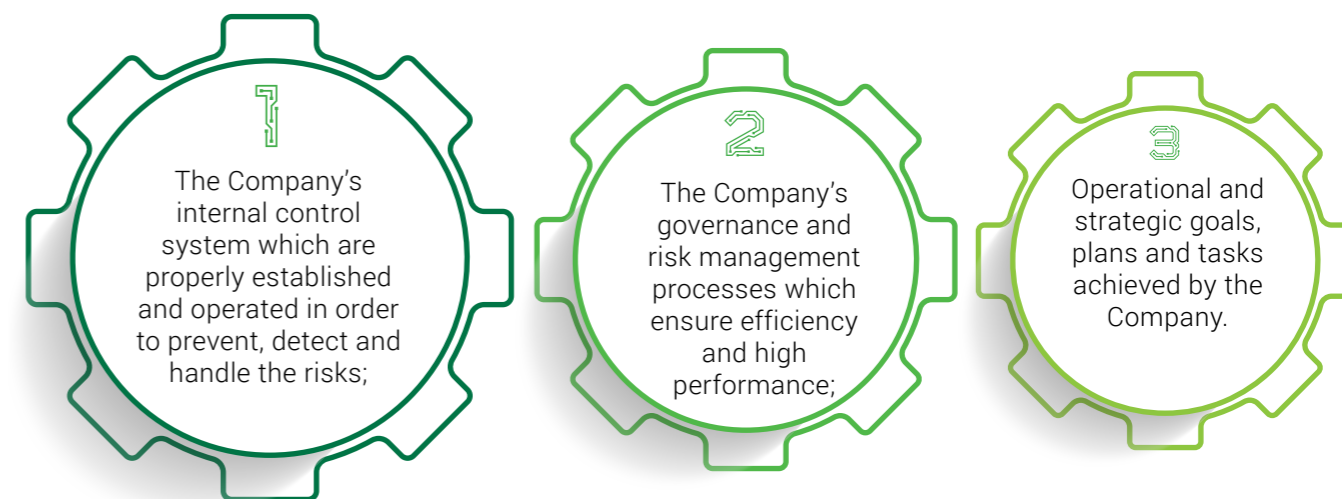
1

The Company’s internal control system which are properly established and operated in order to prevent, detect and handle the risks;

2

The Company’s governance and risk management processes which ensure efficiency and high performance;

3

Operational and strategic goals, plans and tasks achieved by the Company.